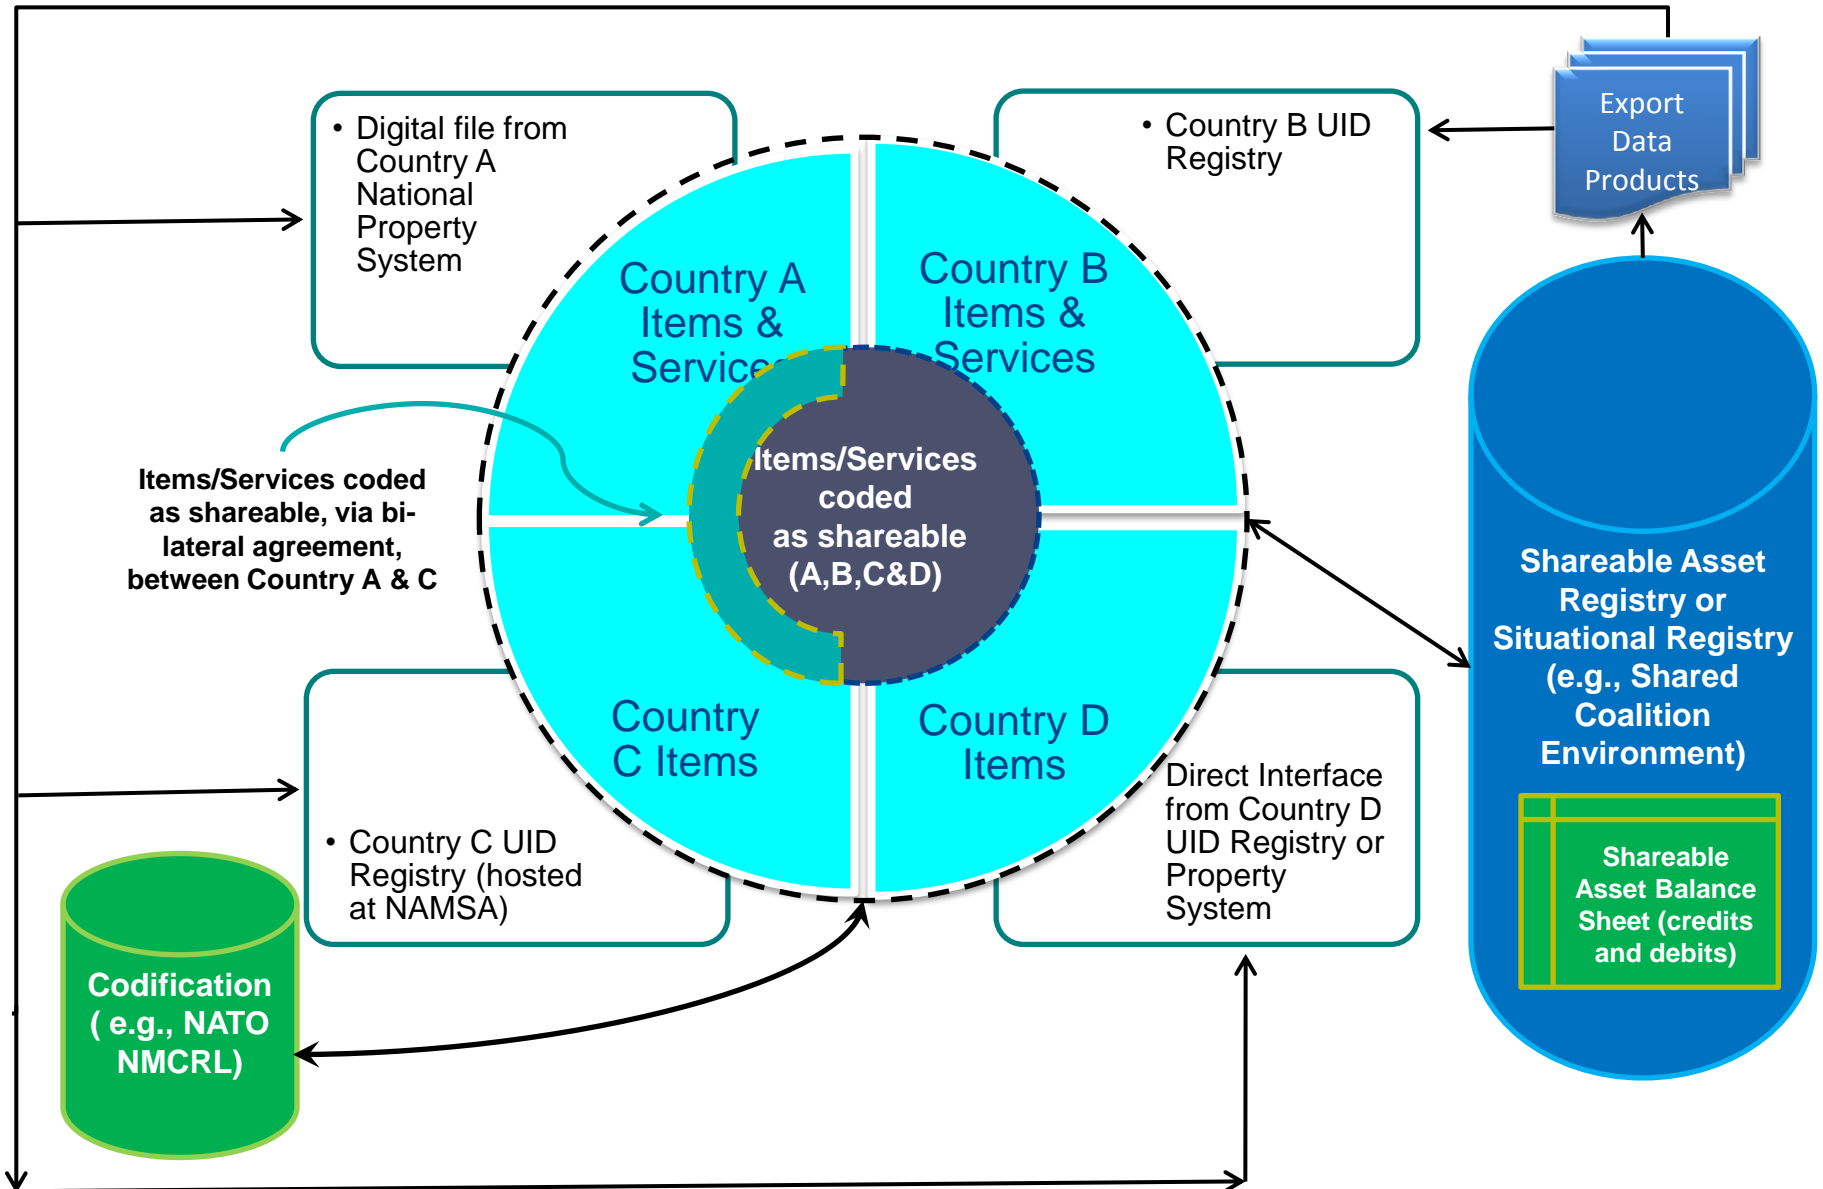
• Digital file from Country A National Property System

• Country B UID Registry

Export Data Products

Country A Items & Services

Country B Items & Services

Items/Services coded as shareable, via bi-lateral agreement, between Country A & C

Items/Services coded as shareable (A,B,C&D)

Shareable Asset Registry or Situational Registry (e.g., Shared Coalition Environment)

Shareable Asset Balance Sheet (credits and debits)

Country C Items

Country D Items

Direct Interface from Country D UID Registry or Property System

• Country C UID Registry (hosted at NAMSA)

Codification ( e.g., NATO NMCRL)